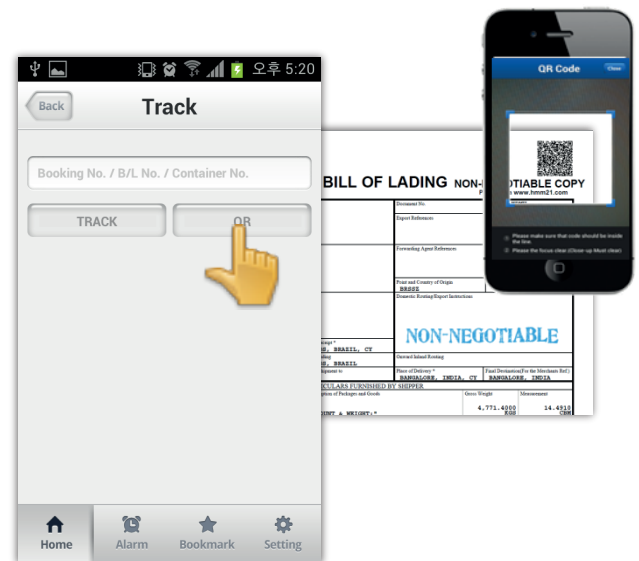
오후 5:20

Back
Track

Booking No. / B/L No. / Container No.

TRACK
QR

Home
Alarm
Bookmark
Setting

BILL OF LADING NON-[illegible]

Document No.
Export References
Forwarding Agent References
Point and Country of Origin
BRAZI
Domestic Routing/Export Instructions
NON-NEGOTIABLE
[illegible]eipt *
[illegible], BRAZIL, CY
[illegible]ing
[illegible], BRAZIL
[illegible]ipment to
Onward Inland Routing
Place of Delivery *
BANGALORE, INDIA, CY
Final Destination(For the Merchant Ref.)
BANGALORE, INDIA
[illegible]CULARS FURNISHED BY SHIPPER
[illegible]ption of Packages and Goods
Gross Weight
Measurement
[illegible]UNT & WEIGHT:"
4,771.4000
KGS
14.4910
CBM

QR Code
Close
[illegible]OTIABLE COPY
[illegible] www.hmm21.com
Please make sure that code should be inside the line.
Please the focus clear (Close up Must clear)